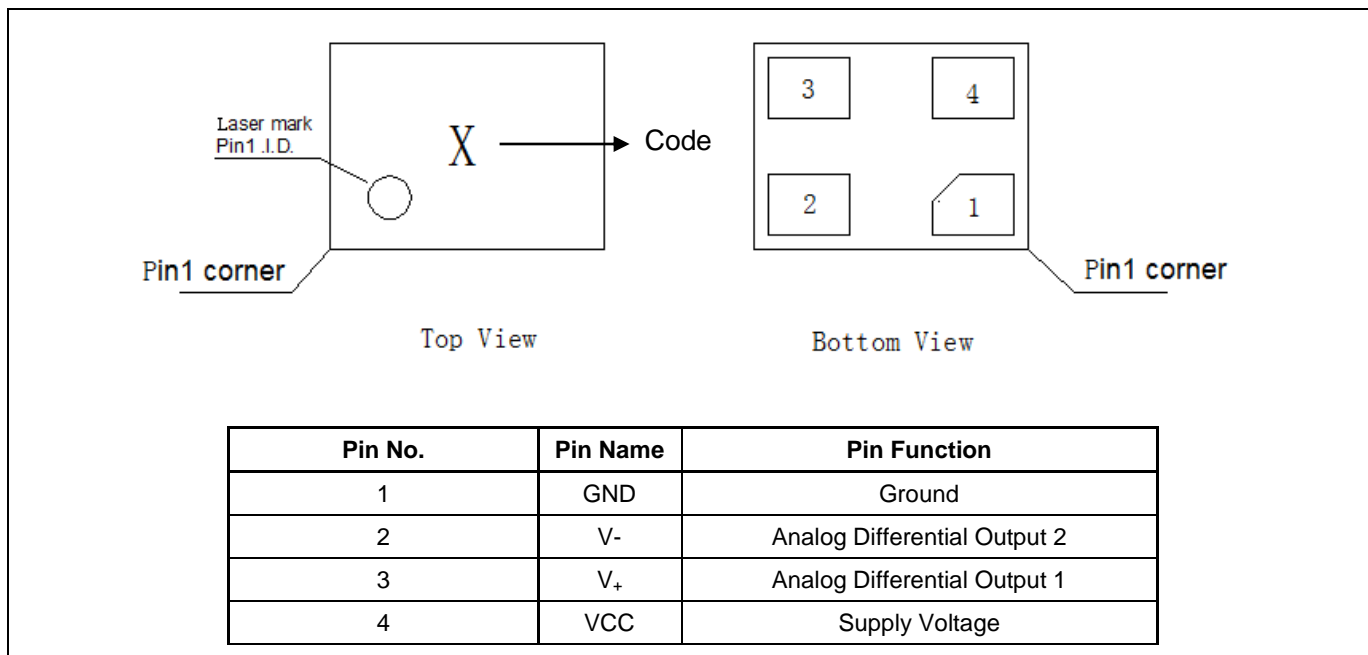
Laser mark
Pin1 .I.D.

X

Code

Pin1 corner

Top View

3

4

2

1

Pin1 corner

Bottom View

| Pin No. | Pin Name | Pin Function |
|---|---|---|
| 1 | GND | Ground |
| 2 | V- | Analog Differential Output 2 |
| 3 | $V_+$ | Analog Differential Output 1 |
| 4 | VCC | Supply Voltage |